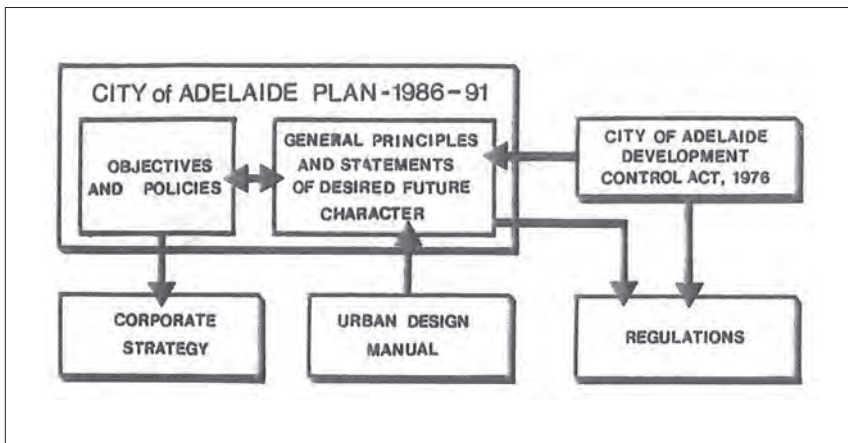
CITY of ADELAIDE PLAN - 1986 - 91

OBJECTIVES AND POLICIES

GENERAL PRINCIPLES AND STATEMENTS OF DESIRED FUTURE CHARACTER

CITY OF ADELAIDE DEVELOPMENT CONTROL ACT, 1976

CORPORATE STRATEGY

URBAN DESIGN MANUAL

REGULATIONS